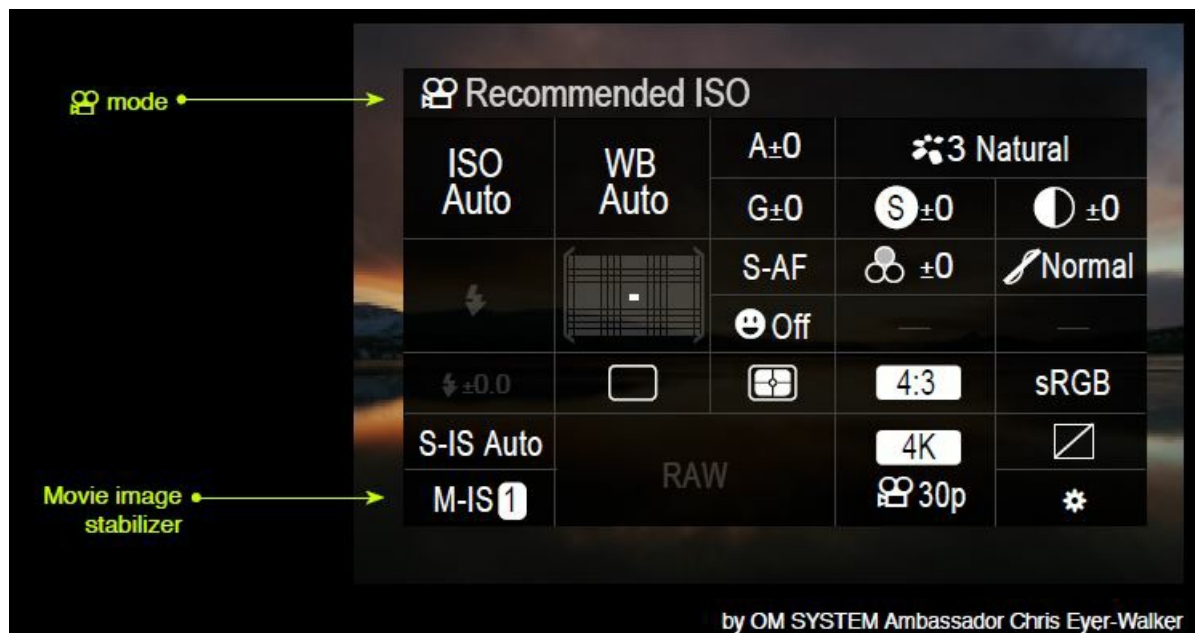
mode

Recommended ISO

| ISO Auto | WB Auto | A±0 | 3 Natural | |
|---|---|---|---|---|
| | | G±0 | S ±0 | ±0 |
| | | S-AF | ±0 | Normal |
| | | Off | — | — |
| ±0.0 | | | 4:3 | sRGB |
| S-IS Auto | RAW | | 4K | |
| M-IS 1 | | | 30p | |

Movie image stabilizer

by OM SYSTEM Ambassador Chris Eyer-Walker